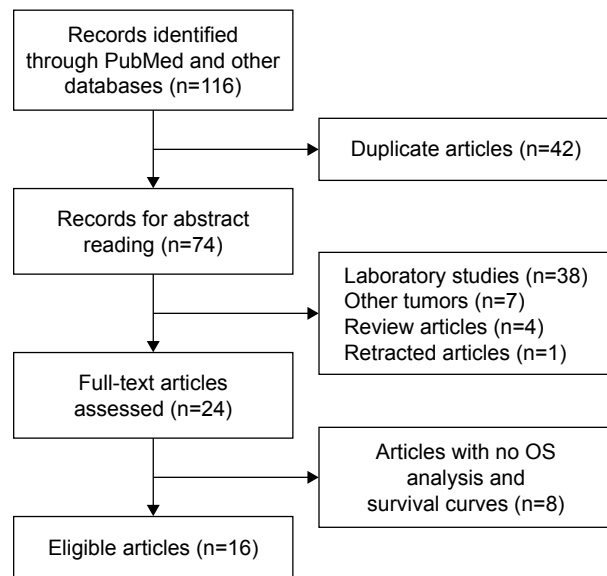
Records identified through PubMed and other databases (n=116)

Duplicate articles (n=42)

Records for abstract reading (n=74)

Laboratory studies (n=38)
Other tumors (n=7)
Review articles (n=4)
Retracted articles (n=1)

Full-text articles assessed (n=24)

Articles with no OS analysis and survival curves (n=8)

Eligible articles (n=16)